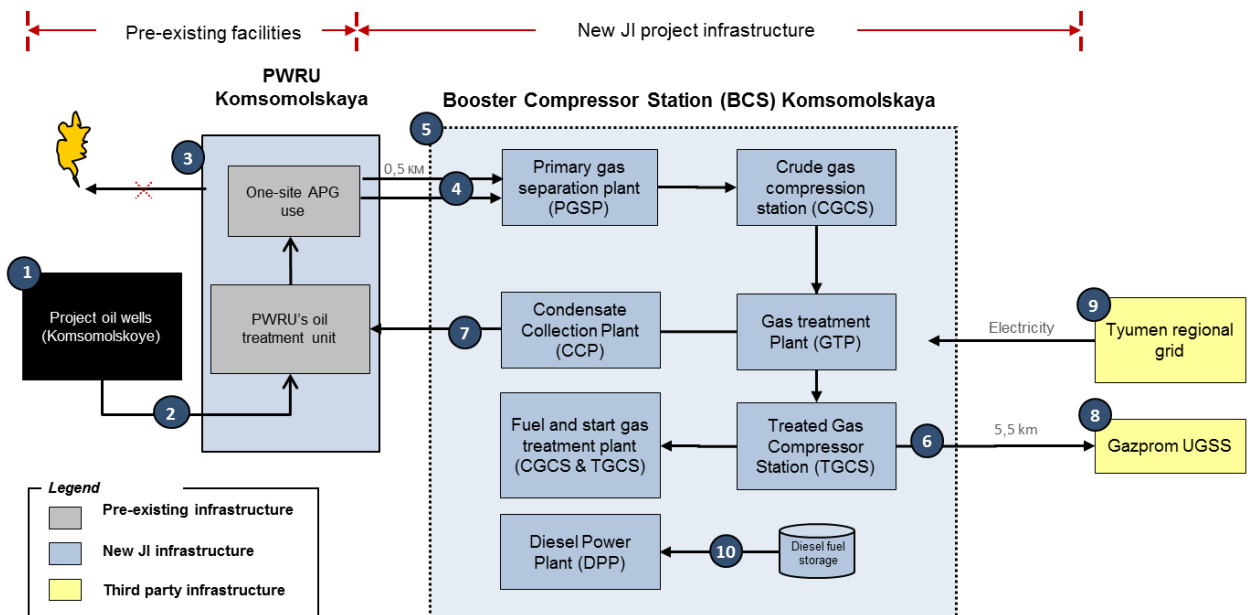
Pre-existing facilities

New JI project infrastructure

PWRU Komsomolskaya

Booster Compressor Station (BCS) Komsomolskaya

3

5

One-site APG use

0,5 км

4

Primary gas separation plant (PGSP)

Crude gas compression station (CGCS)

1

Project oil wells (Komsomolskoye)

PWRU's oil treatment unit

7

Condensate Collection Plant (CCP)

Gas treatment Plant (GTP)

Electricity

9

Tyumen regional grid

2

Fuel and start gas treatment plant (CGCS & TGCS)

Treated Gas Compressor Station (TGCS)

6

5,5 km

8

Gazprom UGSS

Legend

Pre-existing infrastructure

New JI infrastructure

Third party infrastructure

Diesel Power Plant (DPP)

10

Diesel fuel storage